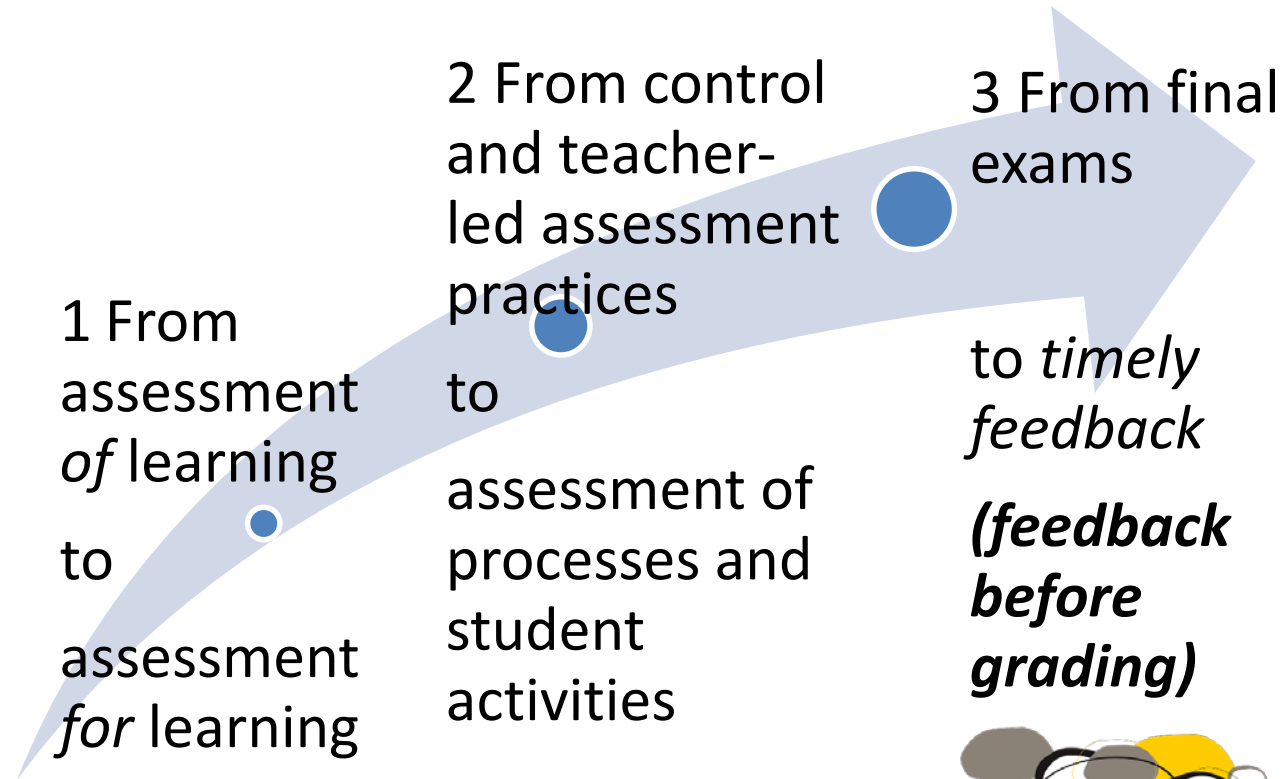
1 From assessment *of* learning

to

assessment *for* learning

2 From control and teacher-led assessment practices

to

assessment of processes and student activities

3 From final exams

to *timely feedback*

***(feedback before grading)***